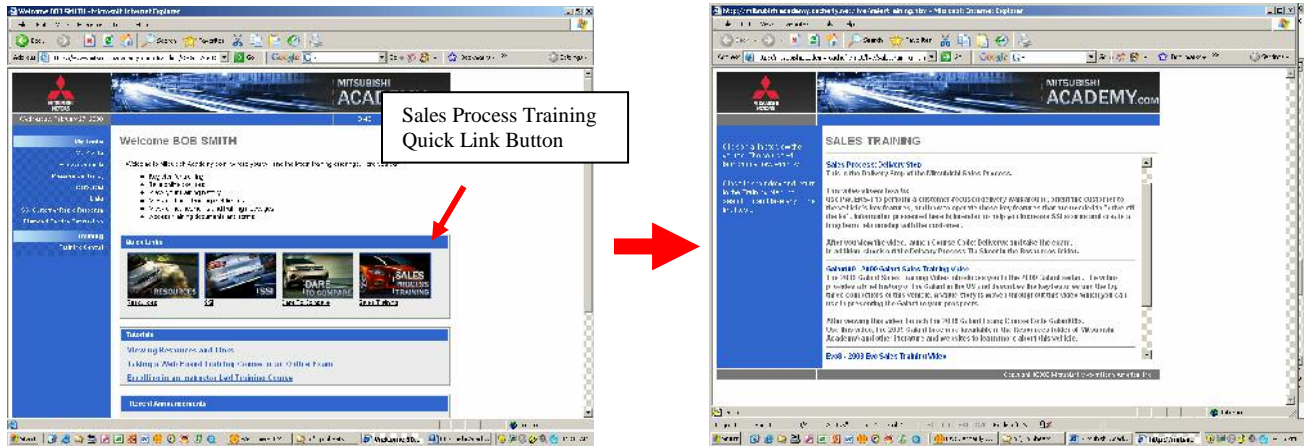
Welcome BOB SMITH - Microsoft Internet Explorer

MITSUBISHI ACADEMY

Sales Process Training Quick Link Button

Welcome BOB SMITH

Quick Links

RESOURCES

SSI

DARE TO COMPARE

SALES PROCESS TRAINING

Tutorials

Viewing Resources and Files

Taking a Web-Based Training Course or Online Exam

Enrolling in an Instructor-Led Training Course

Recent Announcements

MITSUBISHI ACADEMY.com

SALES TRAINING

Sales Process: Delivery Step

Galant® - 2008 Galant Sales Training Video

Evo® - 2008 Evo Sales Training Video